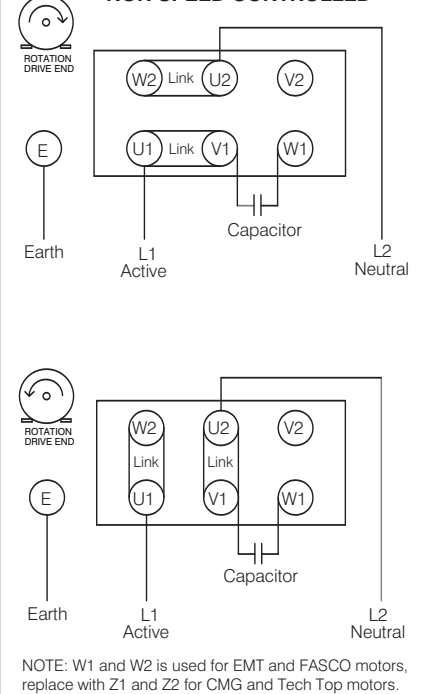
NON SPEED CONTROLLED

ROTATION DRIVE END

W2 Link U2 V2

E

U1 Link V1 W1

Capacitor

Earth

L1 Active

L2 Neutral

ROTATION DRIVE END

W2 U2 V2

Link Link

E

U1 V1 W1

Capacitor

Earth

L1 Active

L2 Neutral

NOTE: W1 and W2 is used for EMT and FASCO motors, replace with Z1 and Z2 for CMG and Tech Top motors.